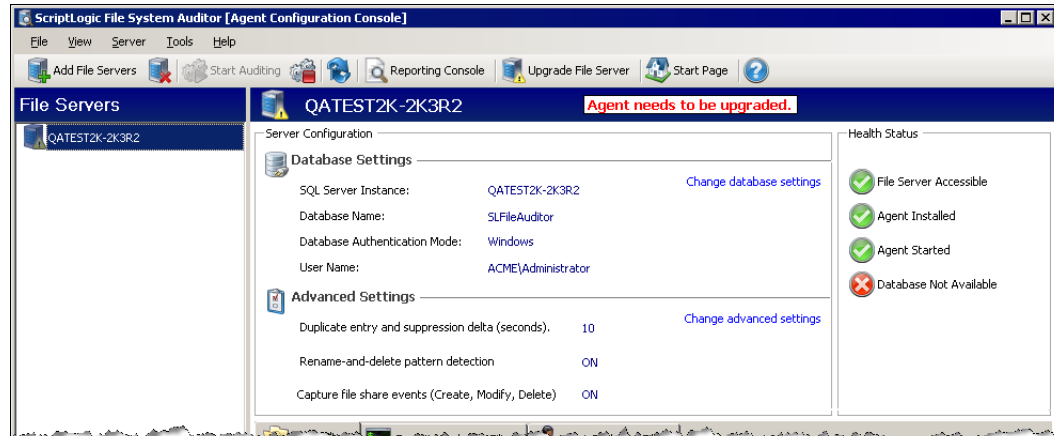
ScriptLogic File System Auditor [Agent Configuration Console]

File View Server Tools Help

Add File Servers Start Auditing Reporting Console Upgrade File Server Start Page

File Servers

QATEST2K-2K3R2

QATEST2K-2K3R2

Agent needs to be upgraded.

Server Configuration

Database Settings

SQL Server Instance: QATEST2K-2K3R2

Change database settings

Database Name: SLFileAuditor

Database Authentication Mode: Windows

User Name: ACME\Administrator

Advanced Settings

Duplicate entry and suppression delta (seconds). 10

Change advanced settings

Rename-and-delete pattern detection ON

Capture file share events (Create, Modify, Delete) ON

Health Status

File Server Accessible

Agent Installed

Agent Started

Database Not Available